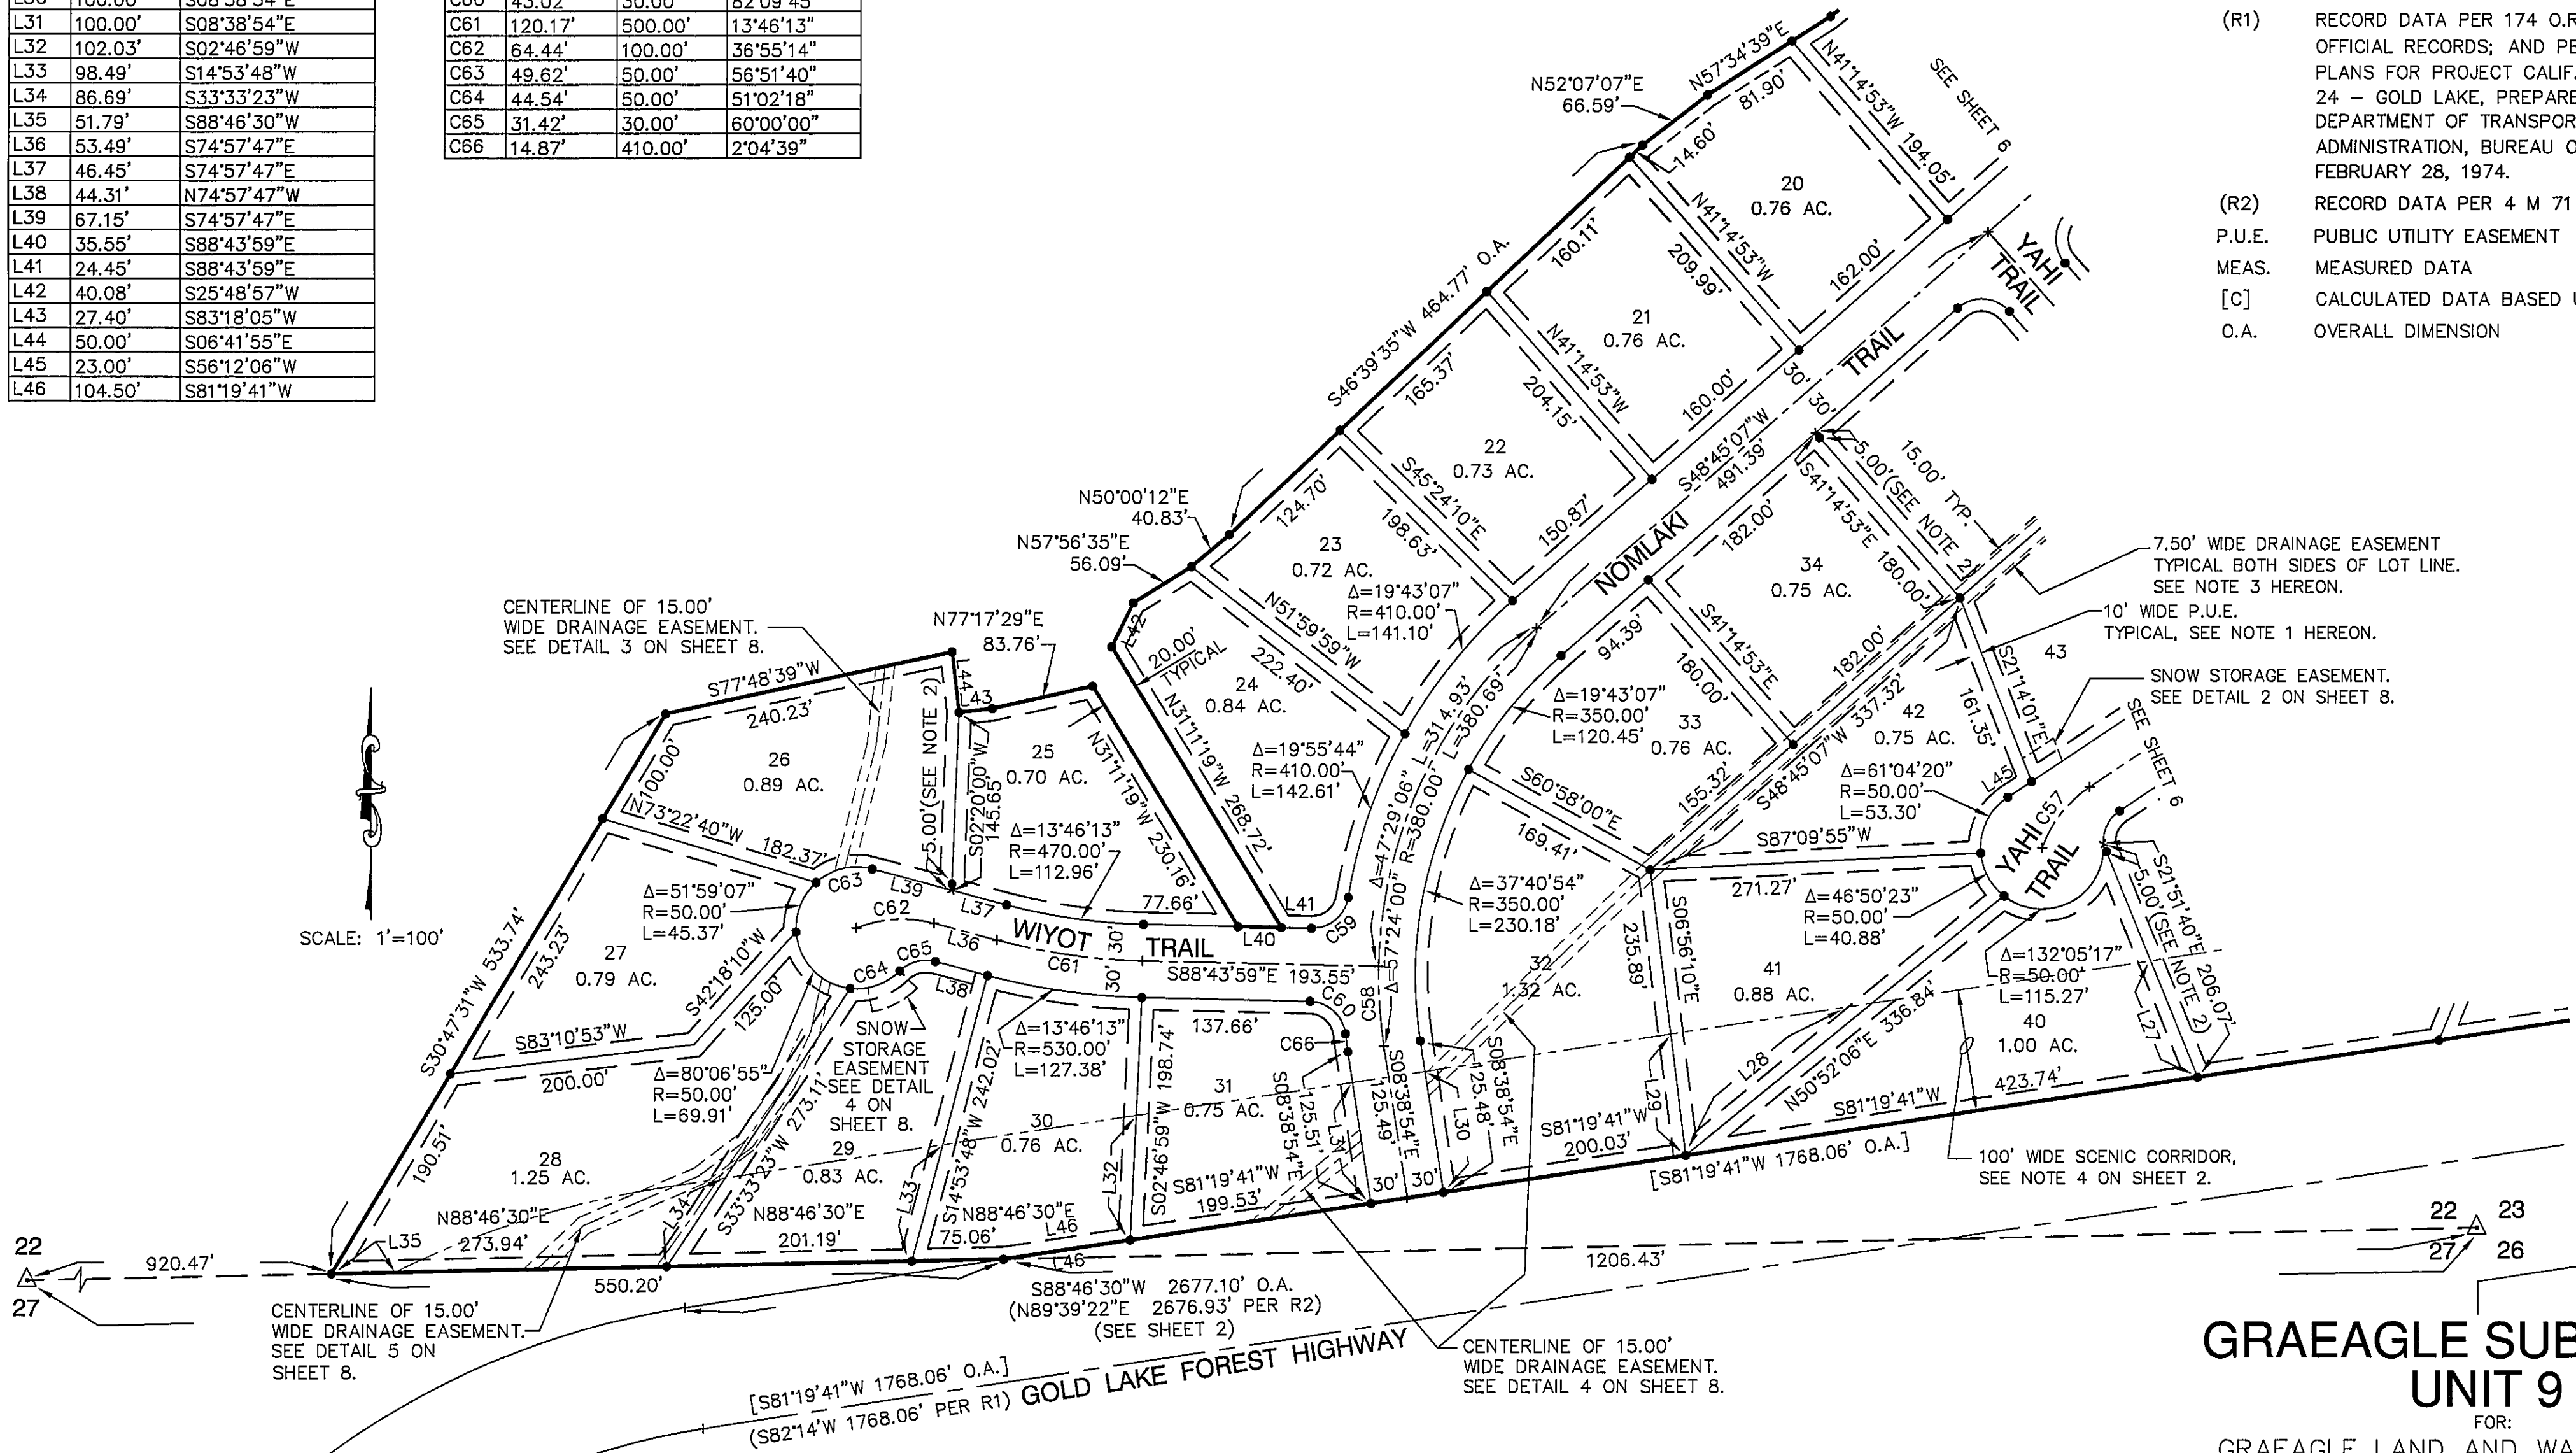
| L30 | 100.00' | S08°38'54"E |
|---|---|---|
| L31 | 100.00' | S08°38'54"E |
| L32 | 102.03' | S02°46'59"W |
| L33 | 98.49' | S14°53'48"W |
| L34 | 86.69' | S33°33'23"W |
| L35 | 51.79' | S88°46'30"W |
| L36 | 53.49' | S74°57'47"E |
| L37 | 46.45' | S74°57'47"E |
| L38 | 44.31' | N74°57'47"W |
| L39 | 67.15' | S74°57'47"E |
| L40 | 35.55' | S88°43'59"E |
| L41 | 24.45' | S88°43'59"E |
| L42 | 40.08' | S25°48'57"W |
| L43 | 27.40' | S83°18'05"W |
| L44 | 50.00' | S06°41'55"E |
| L45 | 23.00' | S56°12'06"W |
| L46 | 104.50' | S81°19'41"W |

| C60 | 43.02' | 30.00' | 82°09'45" |
|---|---|---|---|
| C61 | 120.17' | 500.00' | 13°46'13" |
| C62 | 64.44' | 100.00' | 36°55'14" |
| C63 | 49.62' | 50.00' | 56°51'40" |
| C64 | 44.54' | 50.00' | 51°02'18" |
| C65 | 31.42' | 30.00' | 60°00'00" |
| C66 | 14.87' | 410.00' | 2°04'39" |

(R1) RECORD DATA PER 174 O.R. OFFICIAL RECORDS; AND PE PLANS FOR PROJECT CALIF. 24 – GOLD LAKE, PREPARE DEPARTMENT OF TRANSPOR ADMINISTRATION, BUREAU C FEBRUARY 28, 1974.
(R2) RECORD DATA PER 4 M 71
P.U.E. PUBLIC UTILITY EASEMENT
MEAS. MEASURED DATA
[C] CALCULATED DATA BASED U
O.A. OVERALL DIMENSION

N57°34'39"E
N52°07'07"E 66.59'
81.90'
14.60'
N41°14'53"W 194.05'
SEE SHEET 6
20 0.76 AC.
N41°14'53"W 209.99'
162.00'
YAHI TRAIL
160.11'
S46°39'35"W 464.77' O.A.
21 0.76 AC.
N41°14'53"W 204.15'
160.00'
30' 30'
TRAIL
165.37'
22 0.73 AC.
S45°24'10"E 198.63'
150.87'
S48°45'07"W 491.39'
NOMLAKI
S41°14'53"E 180.00'
5.00' (SEE NOTE 2)
15.00' TYP.
N50°00'12"E 40.83'
N57°56'35"E 56.09'
124.70'
23 0.72 AC.
Δ=19°43'07" R=410.00' L=141.10'
182.00'
34 0.75 AC.
7.50' WIDE DRAINAGE EASEMENT TYPICAL BOTH SIDES OF LOT LINE. SEE NOTE 3 HEREON.
10' WIDE P.U.E. TYPICAL, SEE NOTE 1 HEREON.
CENTERLINE OF 15.00' WIDE DRAINAGE EASEMENT. SEE DETAIL 3 ON SHEET 8.
N77°17'29"E 83.76'
L42
20.00' TYPICAL
N51°59'59"W 222.40'
24 0.84 AC.
94.39'
S41°14'53"E 180.00'
182.00'
43
S21°14'01"E 161.35'
SNOW STORAGE EASEMENT. SEE DETAIL 2 ON SHEET 8.
S77°48'39"W 240.23'
L44 L43
5.00' (SEE NOTE 2)
25 0.70 AC.
N31°11'19"W 230.16'
N31°11'19"W 268.72'
Δ=19°55'44" R=410.00' L=142.61'
L=314.93' L=380.69'
Δ=19°43'07" R=350.00' L=120.45'
33 0.76 AC.
S48°45'07"W 337.32'
42 0.75 AC.
SEE SHEET 6
100.00'
26 0.89 AC.
S02°20'00"W 145.65
Δ=13°46'13" R=470.00' L=112.96'
Δ=47°29'06" R=380.00'
S60°58'00"E
169.41'
155.32'
Δ=61°04'20" R=50.00' L=53.30'
L45
N73°22'40"W 182.37'
S87°09'55"W
C57
YAHI TRAIL
S21°51'40"E 206.07'
5.00' (SEE NOTE 2)
C63 L39 L37
77.66'
L41
C59
Δ=57°24'00"
Δ=37°40'54" R=350.00' L=230.18'
271.27'
Δ=46°50'23" R=50.00' L=40.88'
S30°47'31"W 533.74'
243.23'
27 0.79 AC.
Δ=51°59'07" R=50.00' L=45.37'
S42°18'10"W
C62
L36
WIYOT TRAIL
30' 30'
L40
C61
S88°43'59"E 193.55'
C60
C58
32 1.32 AC.
235.89'
S06°56'10"E
41 0.88 AC.
Δ=132°05'17" R=50.00' L=115.27'
40 1.00 AC.
L27
SCALE: 1'=100'
125.00'
C64 C65
L38
S83°10'53"W
200.00'
Δ=80°06'55" R=50.00' L=69.91'
SNOW STORAGE EASEMENT SEE DETAIL 4 ON SHEET 8.
Δ=13°46'13" R=530.00' L=127.38'
198.74'
137.66'
C66
S02°46'59"W
31 0.75 AC.
S08°38'54"E 125.51'
L31
S08°38'54"E 125.49'
S08°38'54"E 125.48'
L30
L28
N50°52'06"E 336.84'
L29
S81°19'41"W 200.03'
S81°19'41"W 423.74'
190.51'
28 1.25 AC.
S33°33'23"W 273.11'
29 0.83 AC.
242.02'
30 0.76 AC.
L32
S81°19'41"W 199.53'
30' 30'
[S81°19'41"W 1768.06' O.A.]
100' WIDE SCENIC CORRIDOR, SEE NOTE 4 ON SHEET 2.
N88°46'30"E 273.94'
L35
L34
N88°46'30"E 201.19'
L33
S14°53'48"W
N88°46'30"E 75.06'
L46
22 27
920.47'
550.20'
L46
1206.43'
22 23 27 26
CENTERLINE OF 15.00' WIDE DRAINAGE EASEMENT. SEE DETAIL 5 ON SHEET 8.
S88°46'30"W 2677.10' O.A. (N89°39'22"E 2676.93' PER R2) (SEE SHEET 2)
CENTERLINE OF 15.00' WIDE DRAINAGE EASEMENT. SEE DETAIL 4 ON SHEET 8.
[S81°19'41"W 1768.06' O.A.] (S82°14'W 1768.06' PER R1) GOLD LAKE FOREST HIGHWAY
GRAEAGLE SUB UNIT 9
FOR:
GRAEAGLE LAND AND WA